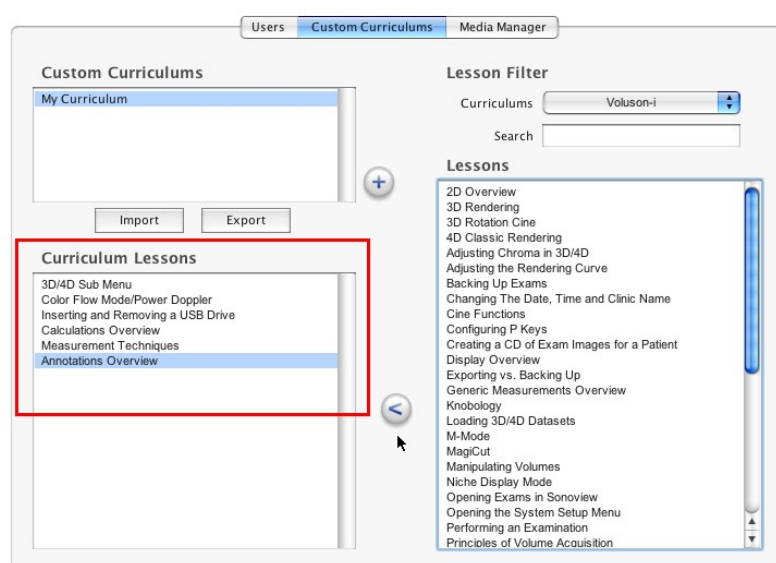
Users | Custom Curriculums | Media Manager

Custom Curriculums

My Curriculum

Import Export

Curriculum Lessons

3D/4D Sub Menu
Color Flow Mode/Power Doppler
Inserting and Removing a USB Drive
Calculations Overview
Measurement Techniques
Annotations Overview

Lesson Filter

Curriculums Voluson-i

Search

Lessons

2D Overview
3D Rendering
3D Rotation Cine
4D Classic Rendering
Adjusting Chroma in 3D/4D
Adjusting the Rendering Curve
Backing Up Exams
Changing The Date, Time and Clinic Name
Cine Functions
Configuring P Keys
Creating a CD of Exam Images for a Patient
Display Overview
Exporting vs. Backing Up
Generic Measurements Overview
Knobology
Loading 3D/4D Datasets
M-Mode
MagiCut
Manipulating Volumes
Niche Display Mode
Opening Exams in Sonoview
Opening the System Setup Menu
Performing an Examination
Principles of Volume Acquisition